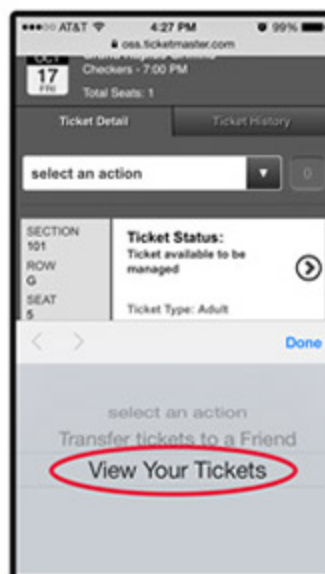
●●●○○ AT&T 4:27 PM 99%
oss.ticketmaster.com
OCT 17 FRI
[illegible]
Checkers - 7:00 PM
Total Seats: 1

Ticket Detail
Ticket History

select an action
0

SECTION
101
ROW
G
SEAT
5

Ticket Status:
Ticket available to be managed

Ticket Type: Adult

Done

select an action
Transfer tickets to a Friend
View Your Tickets